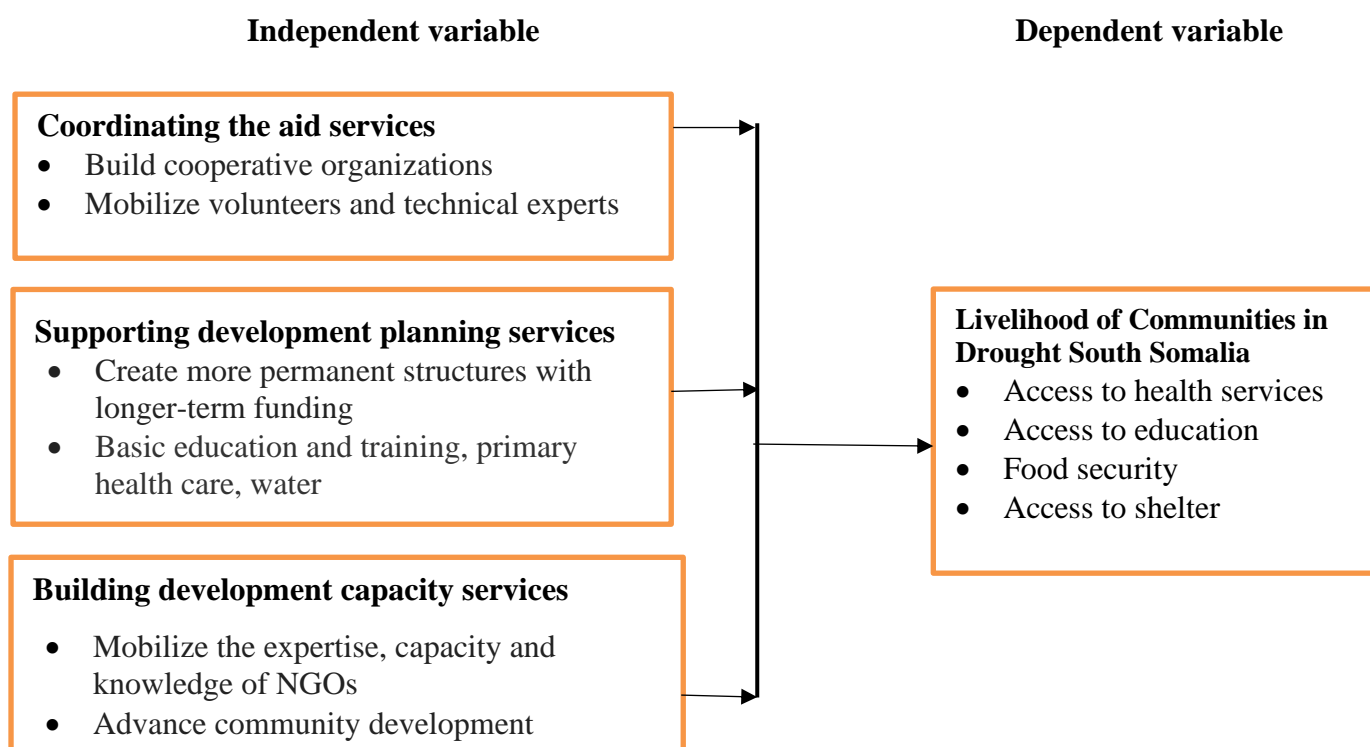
Independent variable

Dependent variable

Coordinating the aid services
- Build cooperative organizations
- Mobilize volunteers and technical experts

Supporting development planning services
- Create more permanent structures with longer-term funding
- Basic education and training, primary health care, water

Building development capacity services
- Mobilize the expertise, capacity and knowledge of NGOs
- Advance community development

Livelihood of Communities in Drought South Somalia
- Access to health services
- Access to education
- Food security
- Access to shelter